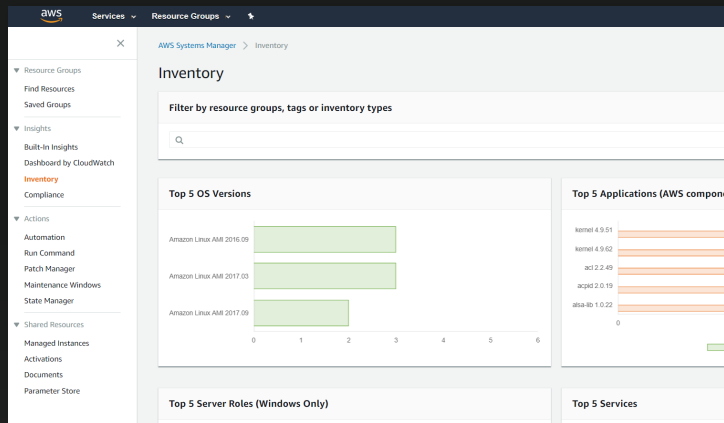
aws Services Resource Groups

Resource Groups
Find Resources
Saved Groups

Insights
Built-In Insights
Dashboard by CloudWatch
Inventory
Compliance

Actions
Automation
Run Command
Patch Manager
Maintenance Windows
State Manager

Shared Resources
Managed Instances
Activations
Documents
Parameter Store

AWS Systems Manager > Inventory

Inventory

Filter by resource groups, tags or inventory types

Top 5 OS Versions

Amazon Linux AMI 2016.09
Amazon Linux AMI 2017.03
Amazon Linux AMI 2017.09

0 1 2 3 4 5 6

Top 5 Applications (AWS compone

kernel 4.9.51
kernel 4.9.62
acl 2.2.49
acpid 2.0.19
alsa-lib 1.0.22

0

Top 5 Server Roles (Windows Only)

Top 5 Services